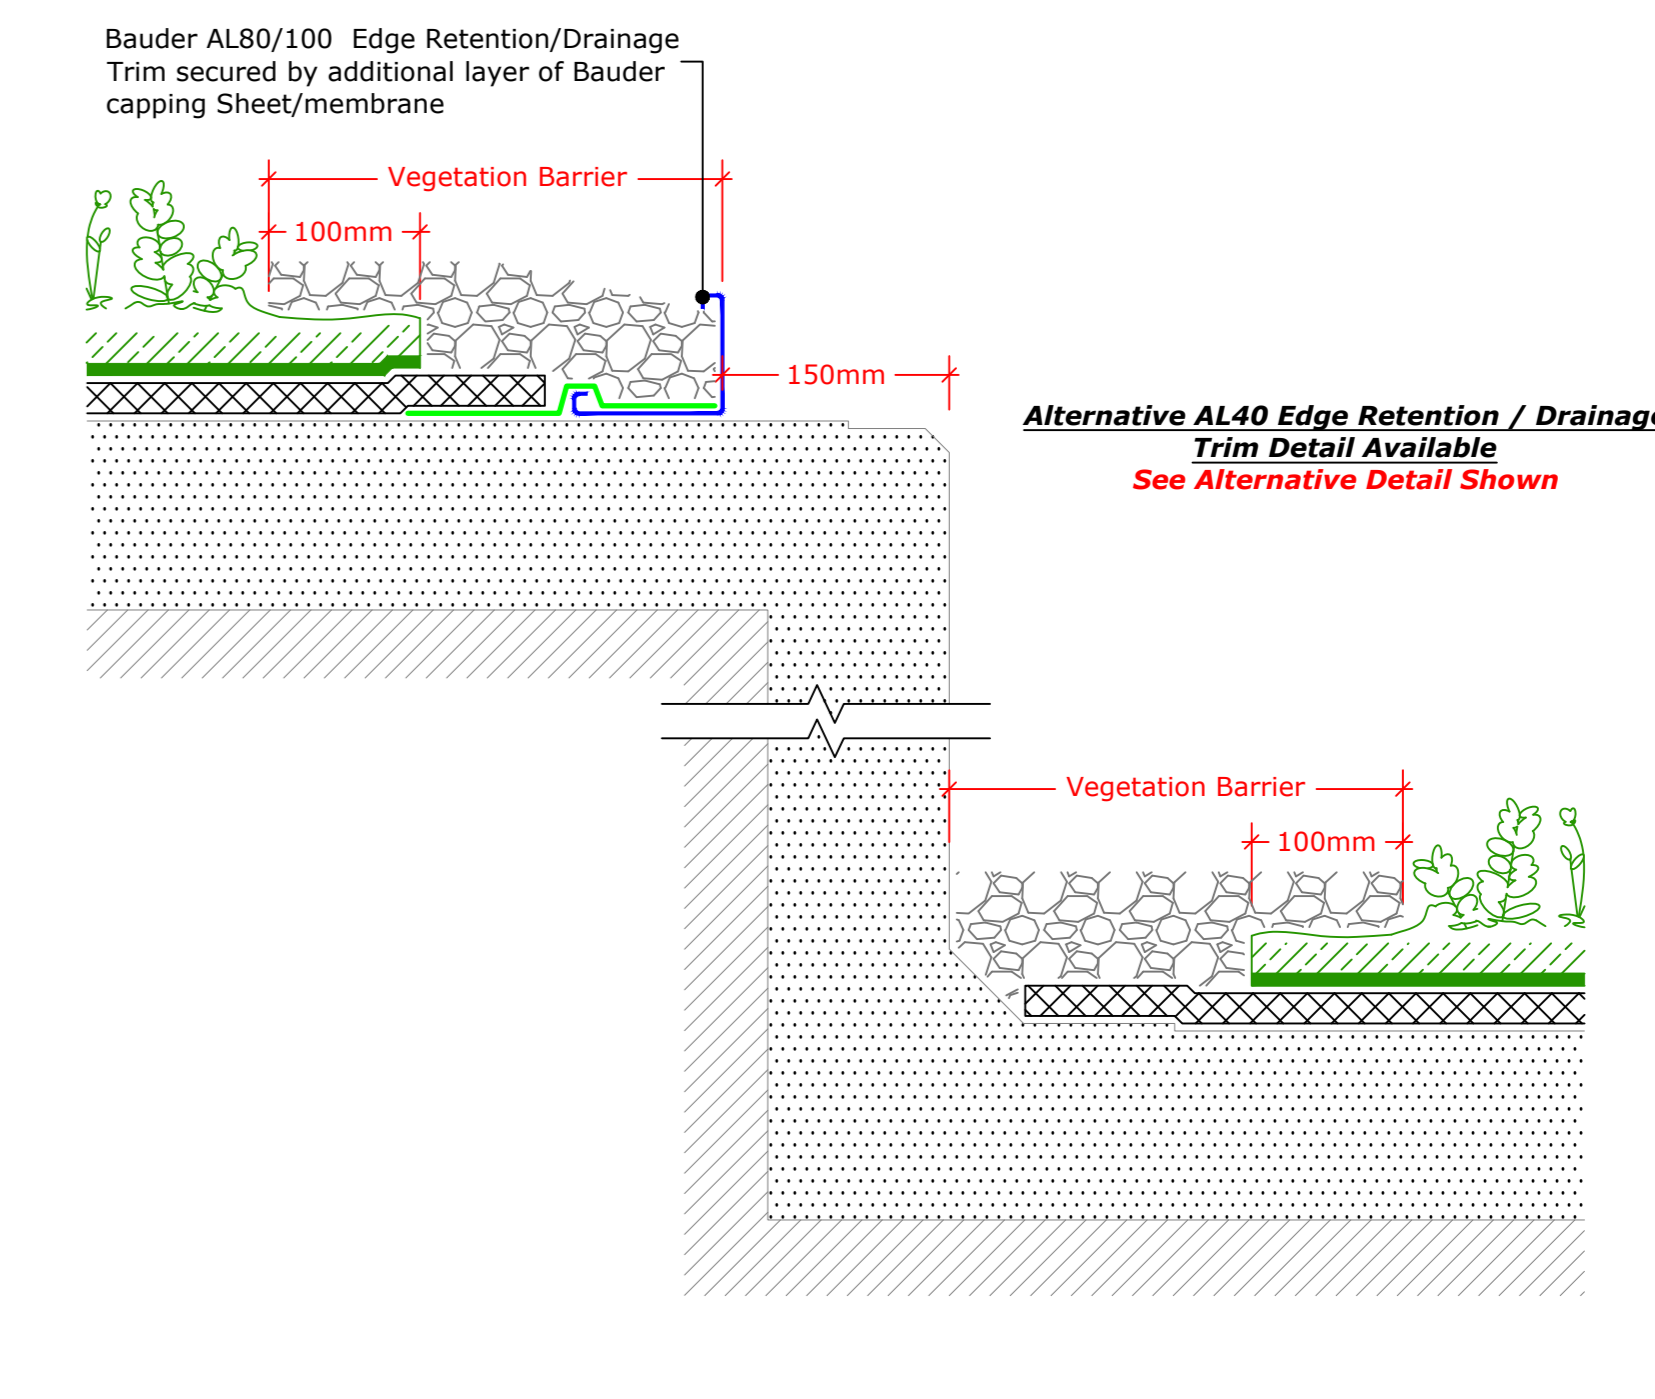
Bauder AL80/100 Edge Retention/Drainage Trim secured by additional layer of Bauder capping Sheet/membrane

Vegetation Barrier

100mm

150mm

***Alternative AL40 Edge Retention / Drainag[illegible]***
***Trim Detail Available***
***See Alternative Detail Shown***

Vegetation Barrier

100mm